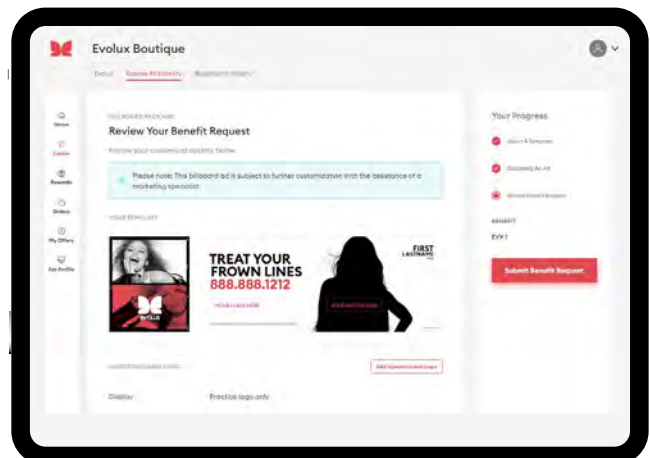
Evolux Boutique

Evolux Explore All Benefits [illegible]

Home
Evolux
Rewards
Orders
My Offers
Get Profile

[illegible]

Review Your Benefit Request

Review your customized billboard below.

Please note: This billboard ad is subject to further customization with the assistance of a marketing specialist.

YOUR BENEFIT

TREAT YOUR FROWN LINES
888.888.1212

FIRST LASTNAME

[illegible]

Display

Practice logo only

Add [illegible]

Your Progress

Select A Template

Customize An Ad

Review Benefit Request

BENEFIT

EVX 1

Submit Benefit Request